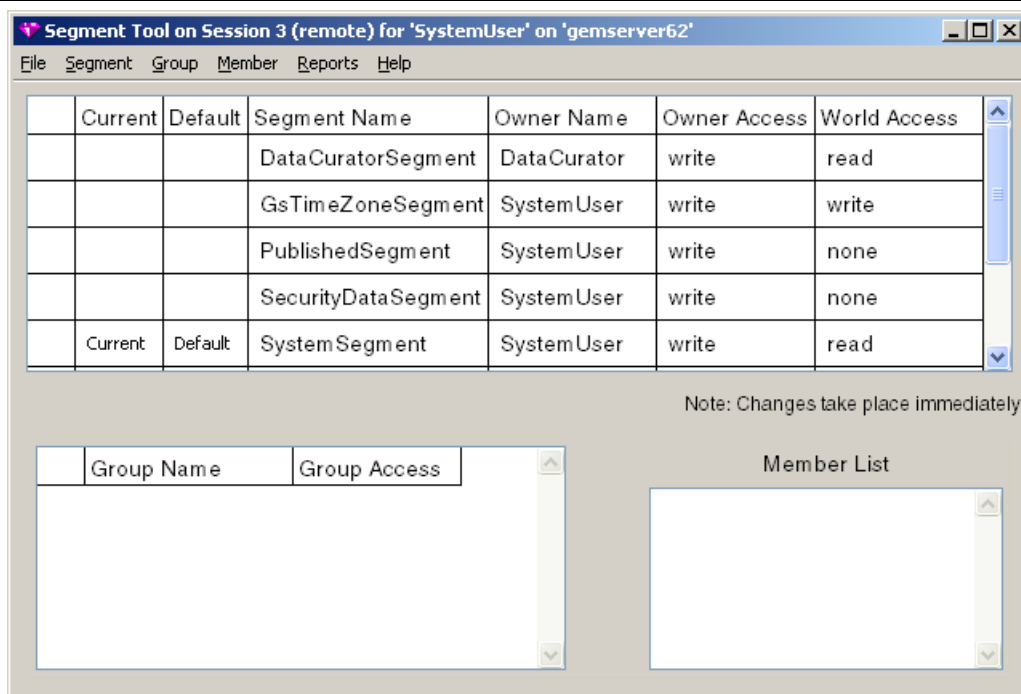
Segment Tool on Session 3 (remote) for 'SystemUser' on 'gemserver62'

File Segment Group Member Reports Help

| | Current | Default | Segment Name | Owner Name | Owner Access | World Access |
|---|---|---|---|---|---|---|
| | | | DataCuratorSegment | DataCurator | write | read |
| | | | GsTimeZoneSegment | SystemUser | write | write |
| | | | PublishedSegment | SystemUser | write | none |
| | | | SecurityDataSegment | SystemUser | write | none |
| | Current | Default | SystemSegment | SystemUser | write | read |

Note: Changes take place immediately

| | Group Name | Group Access |
|---|---|---|

Member List